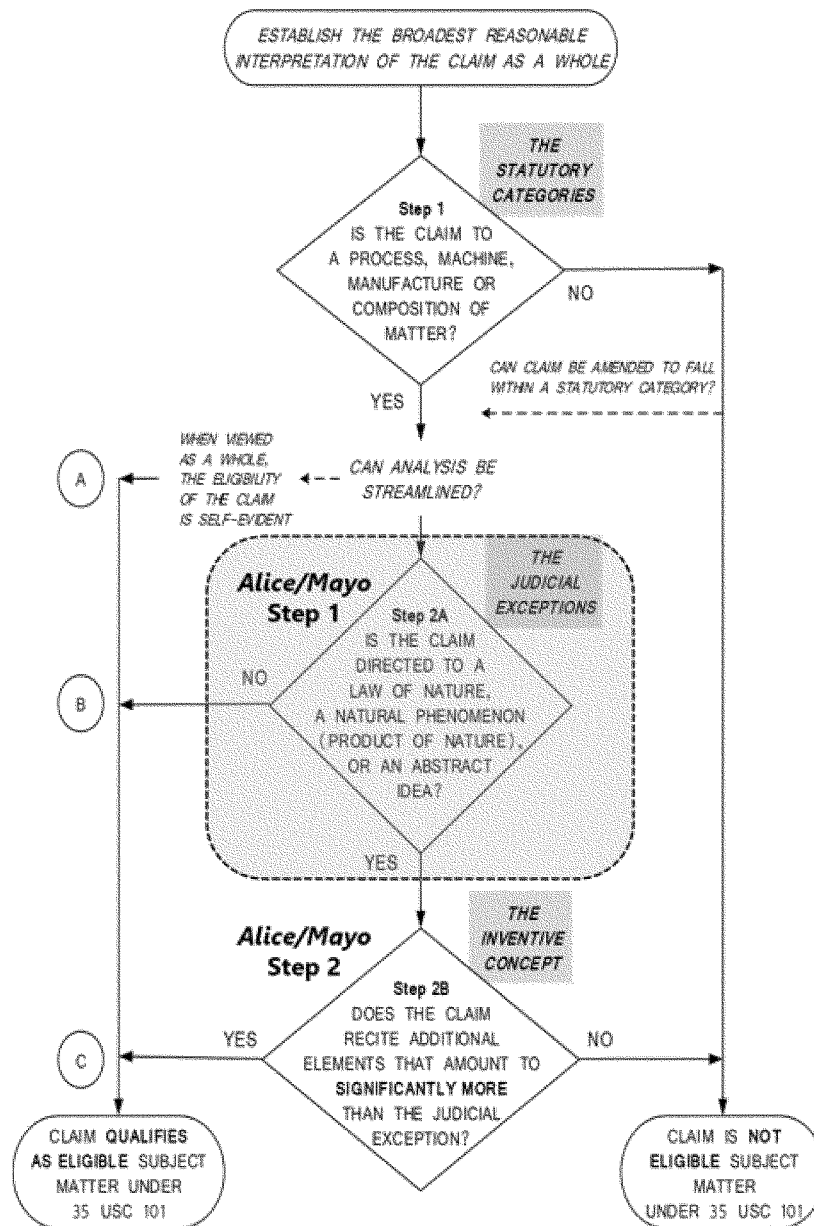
ESTABLISH THE BROADEST REASONABLE INTERPRETATION OF THE CLAIM AS A WHOLE

THE STATUTORY CATEGORIES

Step 1
IS THE CLAIM TO A PROCESS, MACHINE, MANUFACTURE OR COMPOSITION OF MATTER?

NO

CAN CLAIM BE AMENDED TO FALL WITHIN A STATUTORY CATEGORY?

YES

WHEN VIEWED AS A WHOLE, THE ELIGIBILITY OF THE CLAIM IS SELF-EVIDENT

A

CAN ANALYSIS BE STREAMLINED?

Alice/Mayo Step 1

THE JUDICIAL EXCEPTIONS

Step 2A
IS THE CLAIM DIRECTED TO A LAW OF NATURE, A NATURAL PHENOMENON (PRODUCT OF NATURE), OR AN ABSTRACT IDEA?

NO

B

YES

Alice/Mayo Step 2

THE INVENTIVE CONCEPT

Step 2B
DOES THE CLAIM RECITE ADDITIONAL ELEMENTS THAT AMOUNT TO SIGNIFICANTLY MORE THAN THE JUDICIAL EXCEPTION?

YES

NO

C

CLAIM QUALIFIES AS ELIGIBLE SUBJECT MATTER UNDER 35 USC 101

CLAIM IS NOT ELIGIBLE SUBJECT MATTER UNDER 35 USC 101